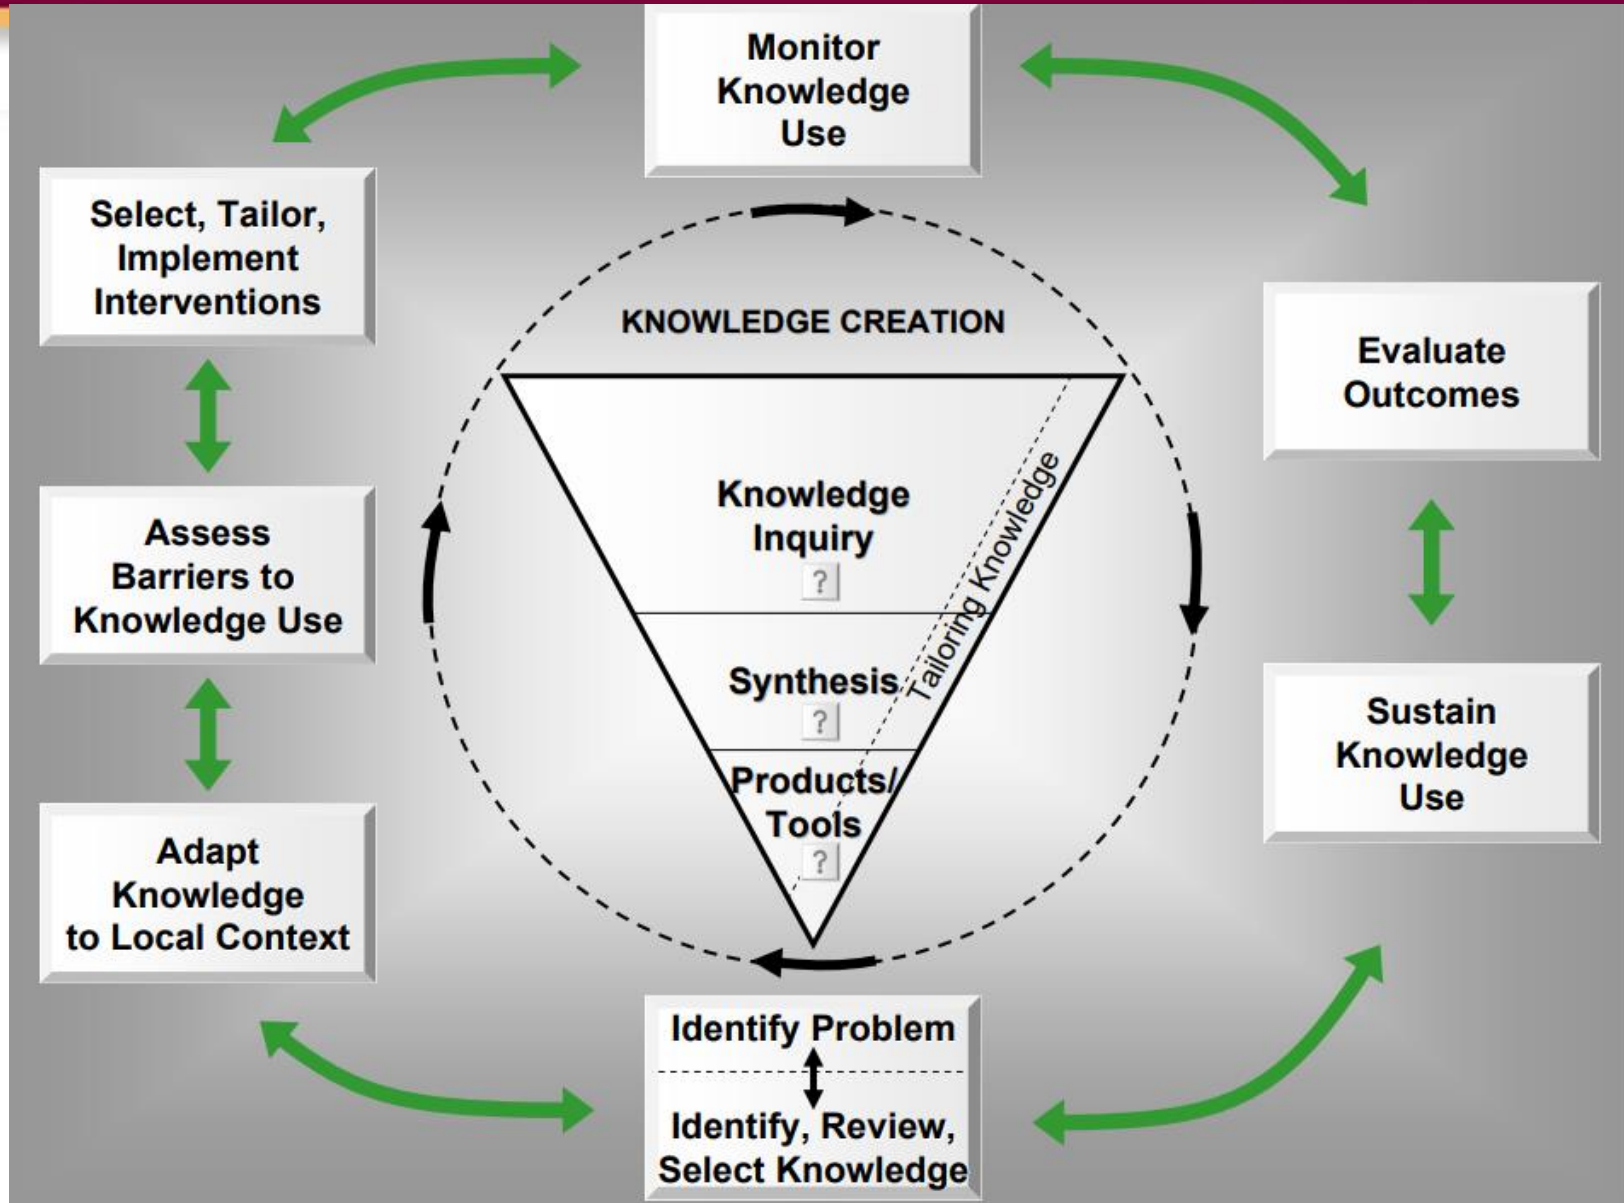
Monitor Knowledge Use

Select, Tailor, Implement Interventions

Evaluate Outcomes

KNOWLEDGE CREATION

Knowledge Inquiry

?

Synthesis

?

Products/ Tools

?

Tailoring Knowledge

Assess Barriers to Knowledge Use

Sustain Knowledge Use

Adapt Knowledge to Local Context

Identify Problem

Identify, Review, Select Knowledge